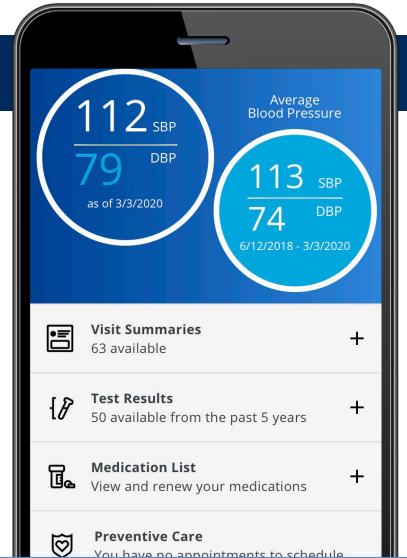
112 SBP
79 DBP
as of 3/3/2020

Average Blood Pressure

113 SBP
74 DBP
6/12/2018 - 3/3/2020

Visit Summaries
63 available
+

Test Results
50 available from the past 5 years
+

Medication List
View and renew your medications
+

Preventive Care
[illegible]